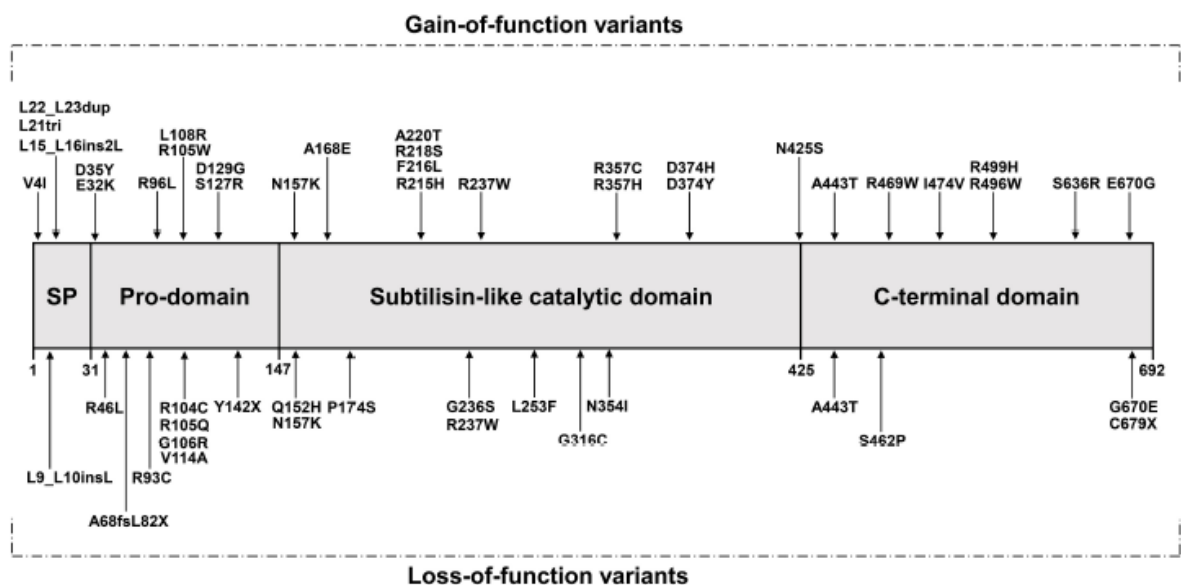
Gain-of-function variants

L22_L23dup
L21tri
L15_L16ins2L
V4I

D35Y
E32K

R96L

L108R
R105W

D129G
S127R

N157K

A168E

A220T
R218S
F216L
R215H

R237W

R357C
R357H

D374H
D374Y

N425S

A443T

R469W

I474V

R499H
R496W

S636R

E670G

SP

Pro-domain

Subtilisin-like catalytic domain

C-terminal domain

1

31

147

425

692

L9_L10insL

R46L

A68fsL82X

R93C

R104C
R105Q
G106R
V114A

Y142X

Q152H
N157K

P174S

G236S
R237W

L253F

G316C

N354I

A443T

S462P

G670E
C679X

Loss-of-function variants